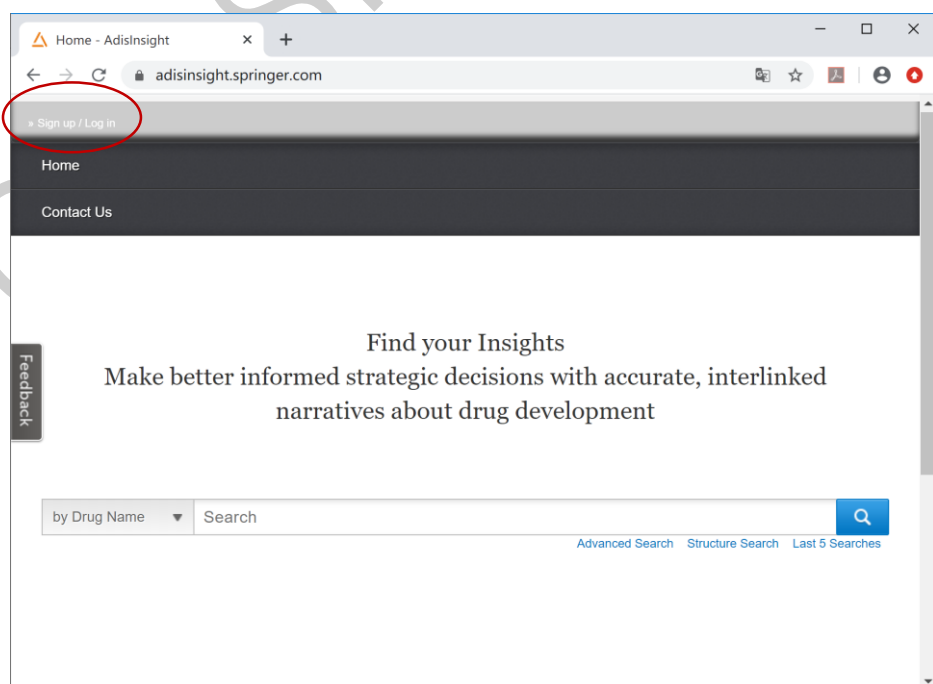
Home - AdisInsight

adisinsight.springer.com

» Sign up / Log in

Home

Contact Us

Feedback

Find your Insights
Make better informed strategic decisions with accurate, interlinked narratives about drug development

by Drug Name

Search

Advanced Search Structure Search Last 5 Searches